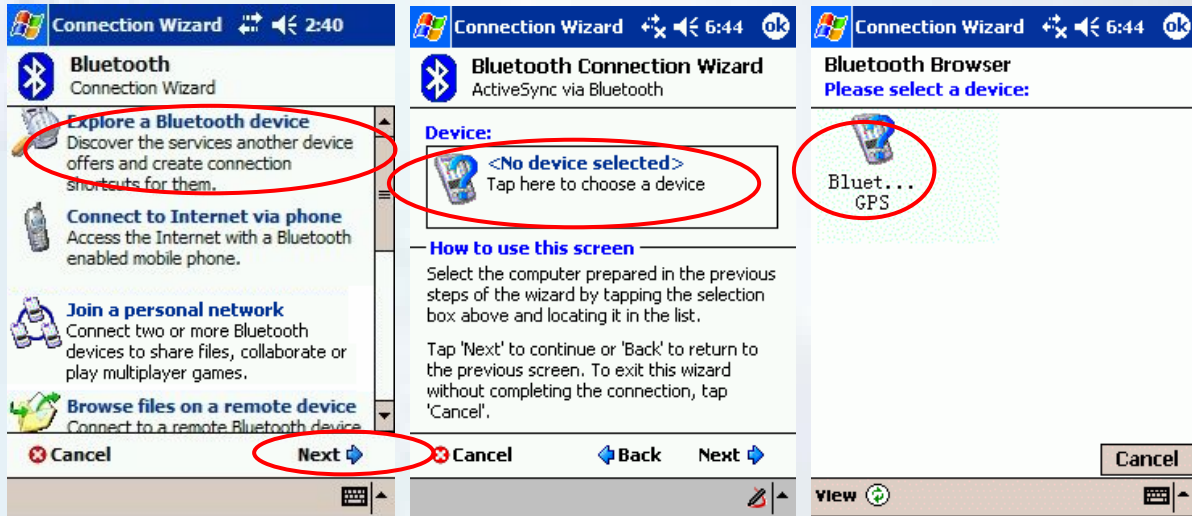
Connection Wizard 2:40

Bluetooth
Connection Wizard

Explore a Bluetooth device
Discover the services another device offers and create connection shortcuts for them.

Connect to Internet via phone
Access the Internet with a Bluetooth enabled mobile phone.

Join a personal network
Connect two or more Bluetooth devices to share files, collaborate or play multiplayer games.

Browse files on a remote device
Connect to a remote Bluetooth device

Cancel
Next

Connection Wizard 6:44 ok

Bluetooth Connection Wizard
ActiveSync via Bluetooth

Device:
<No device selected>
Tap here to choose a device

How to use this screen
Select the computer prepared in the previous steps of the wizard by tapping the selection box above and locating it in the list.

Tap 'Next' to continue or 'Back' to return to the previous screen. To exit this wizard without completing the connection, tap 'Cancel'.

Cancel
Back
Next

Connection Wizard 6:44 ok

Bluetooth Browser
Please select a device:

Bluet...
GPS

Cancel
View